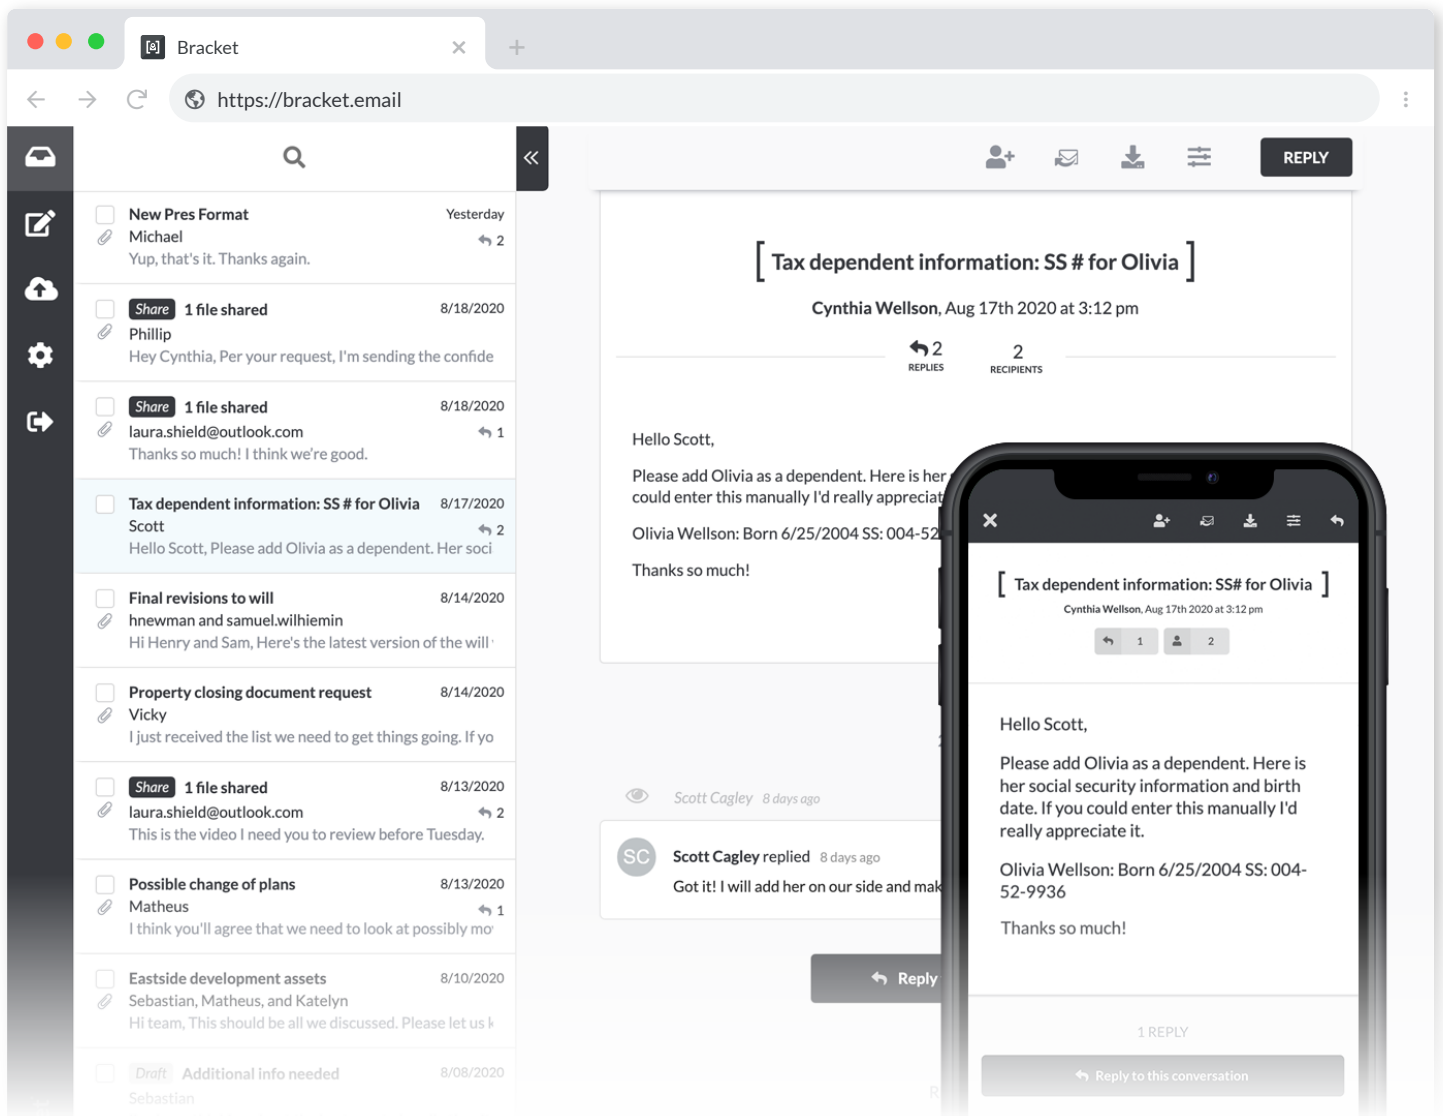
Bracket

https://bracket.email

REPLY

New Pres Format
Yesterday
Michael
2
Yup, that's it. Thanks again.

Share 1 file shared
8/18/2020
Phillip
Hey Cynthia, Per your request, I'm sending the confide

Share 1 file shared
8/18/2020
laura.shield@outlook.com
1
Thanks so much! I think we're good.

Tax dependent information: SS # for Olivia
8/17/2020
Scott
2
Hello Scott, Please add Olivia as a dependent. Her soci

Final revisions to will
8/14/2020
hnewman and samuel.wilhiemin
Hi Henry and Sam, Here's the latest version of the will

Property closing document request
8/14/2020
Vicky
I just received the list we need to get things going. If yo

Share 1 file shared
8/13/2020
laura.shield@outlook.com
2
This is the video I need you to review before Tuesday.

Possible change of plans
8/13/2020
Matheus
1
I think you'll agree that we need to look at possibly mo

Eastside development assets
8/10/2020
Sebastian, Matheus, and Katelyn
Hi team, This should be all we discussed. Please let us k

Draft Additional info needed
8/08/2020
Sebastian

[ Tax dependent information: SS # for Olivia ]
Cynthia Wellson, Aug 17th 2020 at 3:12 pm
2 REPLIES
2 RECIPIENTS

Hello Scott,

Please add Olivia as a dependent. Here is her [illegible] could enter this manually I'd really appreciat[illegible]

Olivia Wellson: Born 6/25/2004 SS: 004-52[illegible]

Thanks so much!

Scott Cagley 8 days ago

SC Scott Cagley replied 8 days ago
Got it! I will add her on our side and mak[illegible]

Reply

[ Tax dependent information: SS# for Olivia ]
Cynthia Wellson, Aug 17th 2020 at 3:12 pm
1 2

Hello Scott,

Please add Olivia as a dependent. Here is her social security information and birth date. If you could enter this manually I'd really appreciate it.

Olivia Wellson: Born 6/25/2004 SS: 004-52-9936

Thanks so much!

1 REPLY

Reply to this conversation